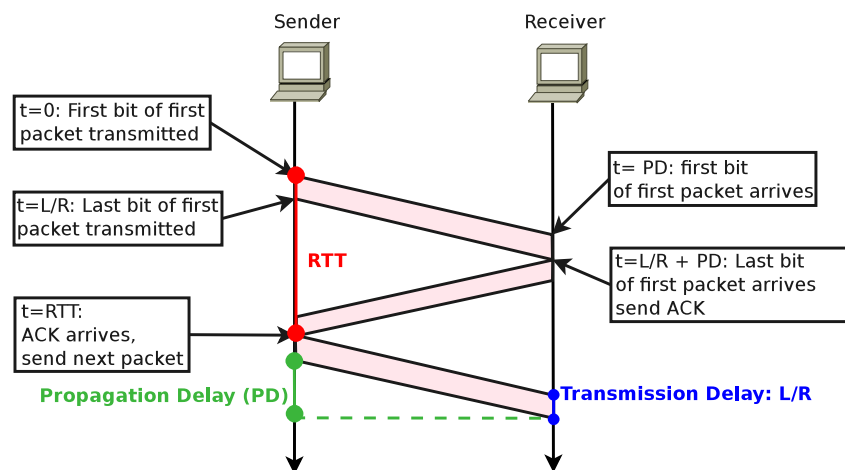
Sender

Receiver

t=0: First bit of first packet transmitted

t= PD: first bit of first packet arrives

t=L/R: Last bit of first packet transmitted

RTT

t=L/R + PD: Last bit of first packet arrives send ACK

t=RTT: ACK arrives, send next packet

Propagation Delay (PD)

Transmission Delay: L/R